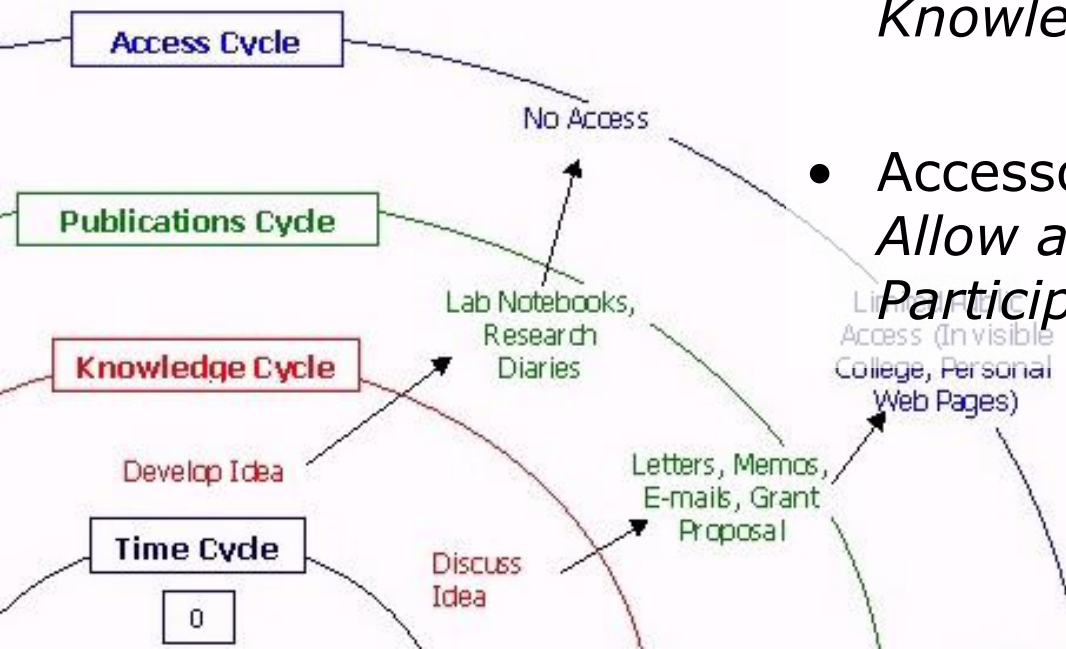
Access Cycle

No Access

Publications Cycle

Lab Notebooks, Research Diaries

Knowledge Cycle

Develop Idea

Time Cycle

0

Discuss Idea

Letters, Memos, E-mails, Grant Proposal

Li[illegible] Access (Invisible College, Personal Web Pages)

Knowle

• Accesso
Allow a
Particip